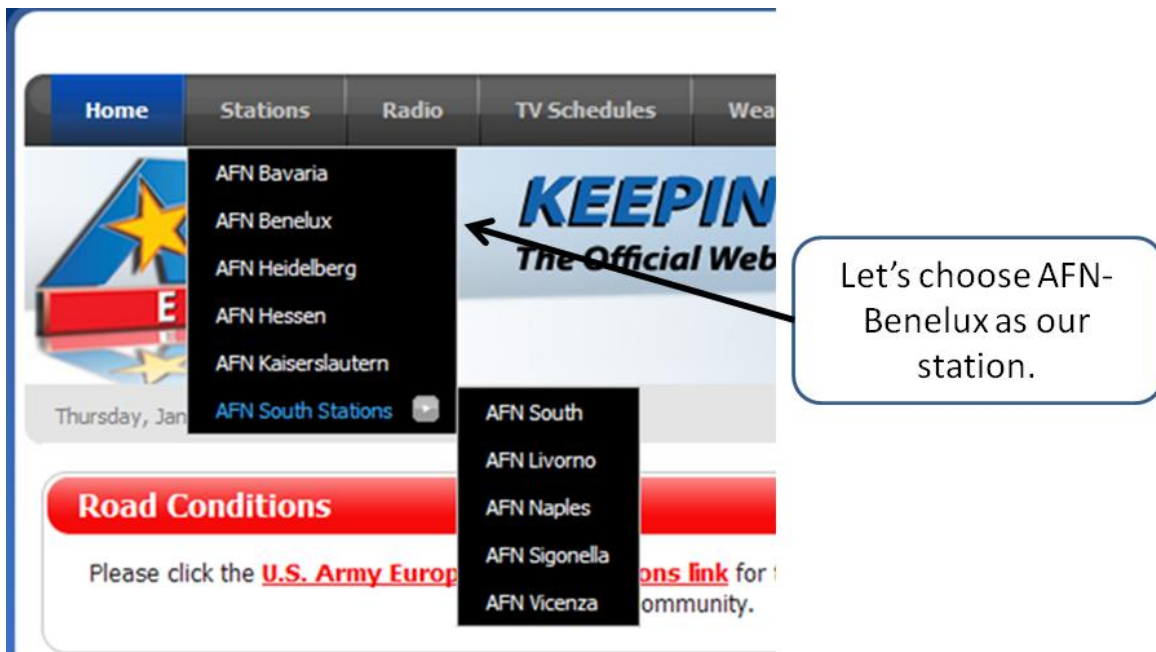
Home Stations Radio TV Schedules Wea

AFN Bavaria
AFN Benelux
AFN Heidelberg
AFN Hessen
AFN Kaiserslautern
AFN South Stations

AFN South
AFN Livorno
AFN Naples
AFN Sigonella
AFN Vicenza

KEEPIN
The Official Web

E

Let's choose AFN-Benelux as our station.

Thursday, Jan

Road Conditions

Please click the U.S. Army Europ ons link for ommunity.